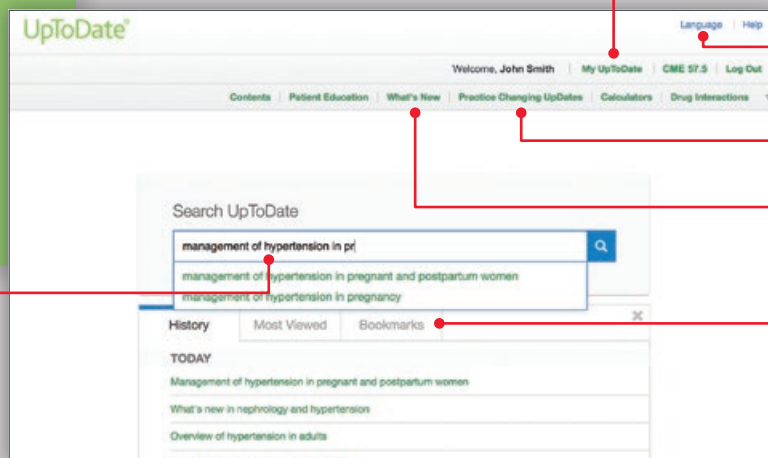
UpToDate®

Language | Help

Welcome, John Smith | My UpToDate | CME 57.5 | Log Out

Contents | Patient Education | What's New | Practice Changing UpDates | Calculators | Drug Interactions

Search UpToDate

management of hypertension in pr

management of hypertension in pregnant and postpartum women
management of hypertension in pregnancy

History | Most Viewed | Bookmarks

TODAY

Management of hypertension in pregnant and postpartum women
What's new in nephrology and hypertension
Overview of hypertension in adults